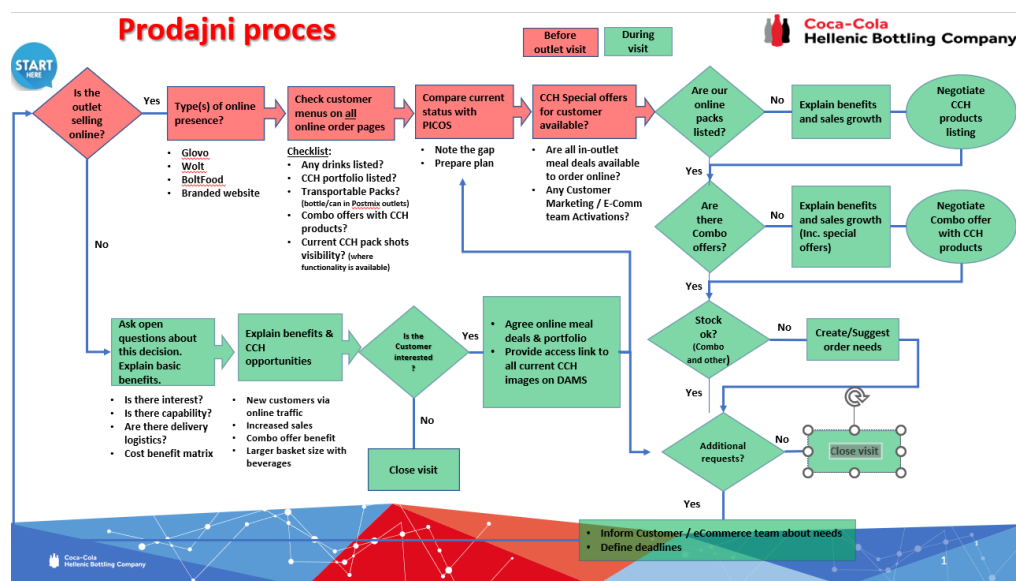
Prodajni proces

Before outlet visit

During visit

Coca-Cola Hellenic Bottling Company

START HERE

Is the outlet selling online?

Yes

Type(s) of online presence?

- Glovo
- Wolt
- BoltFood
- Branded website

Check customer menus on all online order pages

Checklist:
- Any drinks listed?
- CCH portfolio listed?
- Transportable Packs? (bottle/can in Postmix outlets)
- Combo offers with CCH products?
- Current CCH pack shots visibility? (where functionality is available)

Compare current status with PICOS

- Note the gap
- Prepare plan

CCH Special offers for customer available?

- Are all in-outlet meal deals available to order online?
- Any Customer Marketing / E-Comm team Activations?

Are our online packs listed?

No

Explain benefits and sales growth

Negotiate CCH products listing

Yes

Are there Combo offers?

No

Explain benefits and sales growth (Inc. special offers)

Negotiate Combo offer with CCH products

Yes

Stock ok? (Combo and other)

No

Create/Suggest order needs

Yes

Additional requests?

No

Close visit

Yes

Inform Customer / eCommerce team about needs
Define deadlines

No

Ask open questions about this decision. Explain basic benefits.

- Is there interest?
- Is there capability?
- Are there delivery logistics?
- Cost benefit matrix

Explain benefits & CCH opportunities

- New customers via online traffic
- Increased sales
- Combo offer benefit
- Larger basket size with beverages

Is the Customer interested?

Yes

No

Close visit

- Agree online meal deals & portfolio
- Provide access link to all current CCH images on DAMS

Coca-Cola Hellenic Bottling Company

1